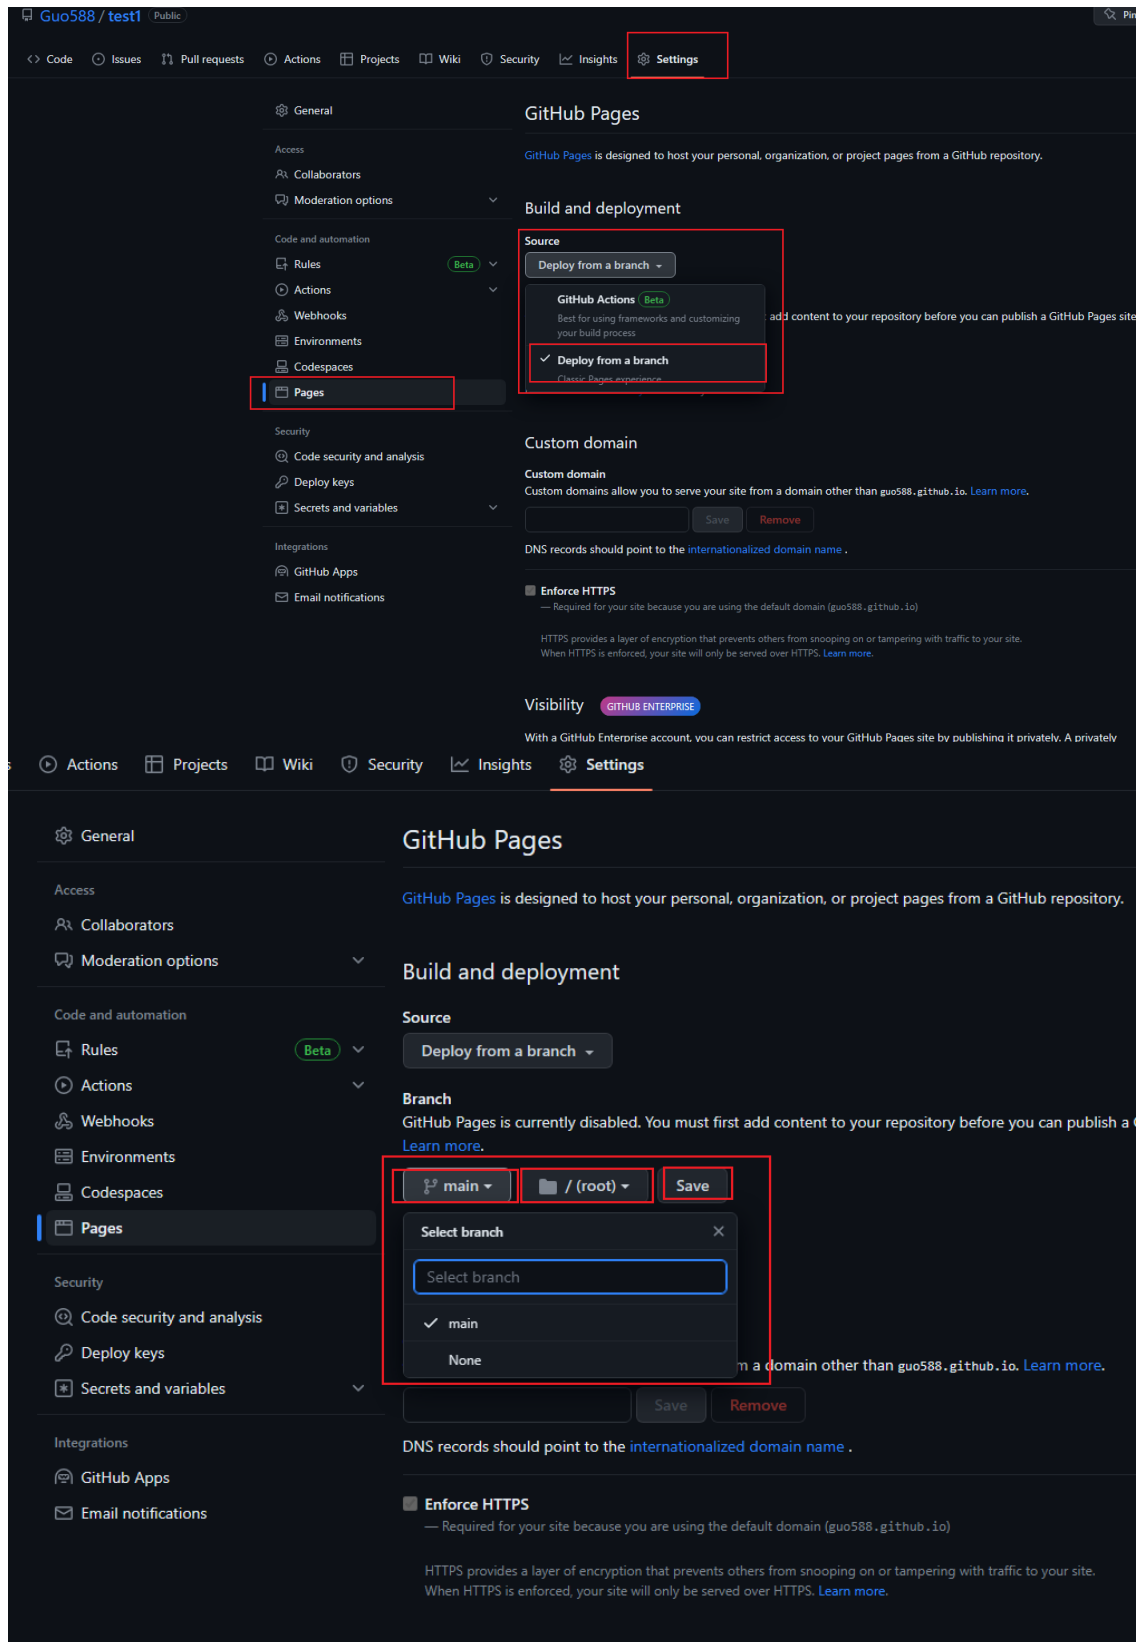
Guo588 / test1 Public

Pin

Code Issues Pull requests Actions Projects Wiki Security Insights Settings

General

Access
Collaborators
Moderation options

Code and automation
Rules Beta
Actions
Webhooks
Environments
Codespaces
Pages

Security
Code security and analysis
Deploy keys
Secrets and variables

Integrations
GitHub Apps
Email notifications

GitHub Pages

GitHub Pages is designed to host your personal, organization, or project pages from a GitHub repository.

Build and deployment

Source
Deploy from a branch

GitHub Actions Beta
Best for using frameworks and customizing your build process

Deploy from a branch
Classic Pages experience

add content to your repository before you can publish a GitHub Pages site

Custom domain

Custom domain
Custom domains allow you to serve your site from a domain other than guo588.github.io. Learn more.

Save Remove

DNS records should point to the internationalized domain name .

Enforce HTTPS
— Required for your site because you are using the default domain (guo588.github.io)

HTTPS provides a layer of encryption that prevents others from snooping on or tampering with traffic to your site. When HTTPS is enforced, your site will only be served over HTTPS. Learn more.

Visibility GITHUB ENTERPRISE

With a GitHub Enterprise account, you can restrict access to your GitHub Pages site by publishing it privately. A privately

Actions Projects Wiki Security Insights Settings

General

Access
Collaborators
Moderation options

Code and automation
Rules Beta
Actions
Webhooks
Environments
Codespaces
Pages

Security
Code security and analysis
Deploy keys
Secrets and variables

Integrations
GitHub Apps
Email notifications

GitHub Pages

GitHub Pages is designed to host your personal, organization, or project pages from a GitHub repository.

Build and deployment

Source
Deploy from a branch

Branch
GitHub Pages is currently disabled. You must first add content to your repository before you can publish a
Learn more.

main / (root) Save

Select branch
Select branch
main
None

m a domain other than guo588.github.io. Learn more.

Save Remove

DNS records should point to the internationalized domain name .

Enforce HTTPS
— Required for your site because you are using the default domain (guo588.github.io)

HTTPS provides a layer of encryption that prevents others from snooping on or tampering with traffic to your site. When HTTPS is enforced, your site will only be served over HTTPS. Learn more.